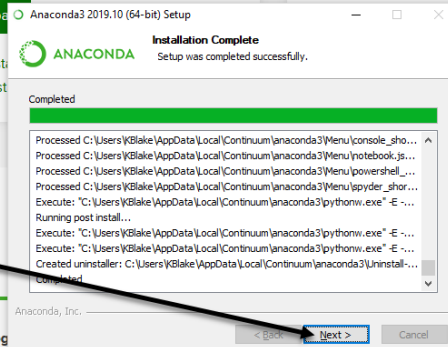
Anaconda3 2019.10 (64-bit) Setup

ANACONDA

Installation Complete

Setup was completed successfully.

Completed

Processed C:\Users\KBlake\AppData\Local\Continuum\anaconda3\Menu\console_sho...
Processed C:\Users\KBlake\AppData\Local\Continuum\anaconda3\Menu\notebook.js...
Processed C:\Users\KBlake\AppData\Local\Continuum\anaconda3\Menu\powershell_...
Processed C:\Users\KBlake\AppData\Local\Continuum\anaconda3\Menu\spyder_shor...
Execute: "C:\Users\KBlake\AppData\Local\Continuum\anaconda3\pythonw.exe" -E -...
Running post install...
Execute: "C:\Users\KBlake\AppData\Local\Continuum\anaconda3\pythonw.exe" -E -...
Execute: "C:\Users\KBlake\AppData\Local\Continuum\anaconda3\pythonw.exe" -E -...
Created uninstaller: C:\Users\KBlake\AppData\Local\Continuum\anaconda3\Uninstall-...
Completed

Anaconda, Inc.

< Back

Next >

Cancel